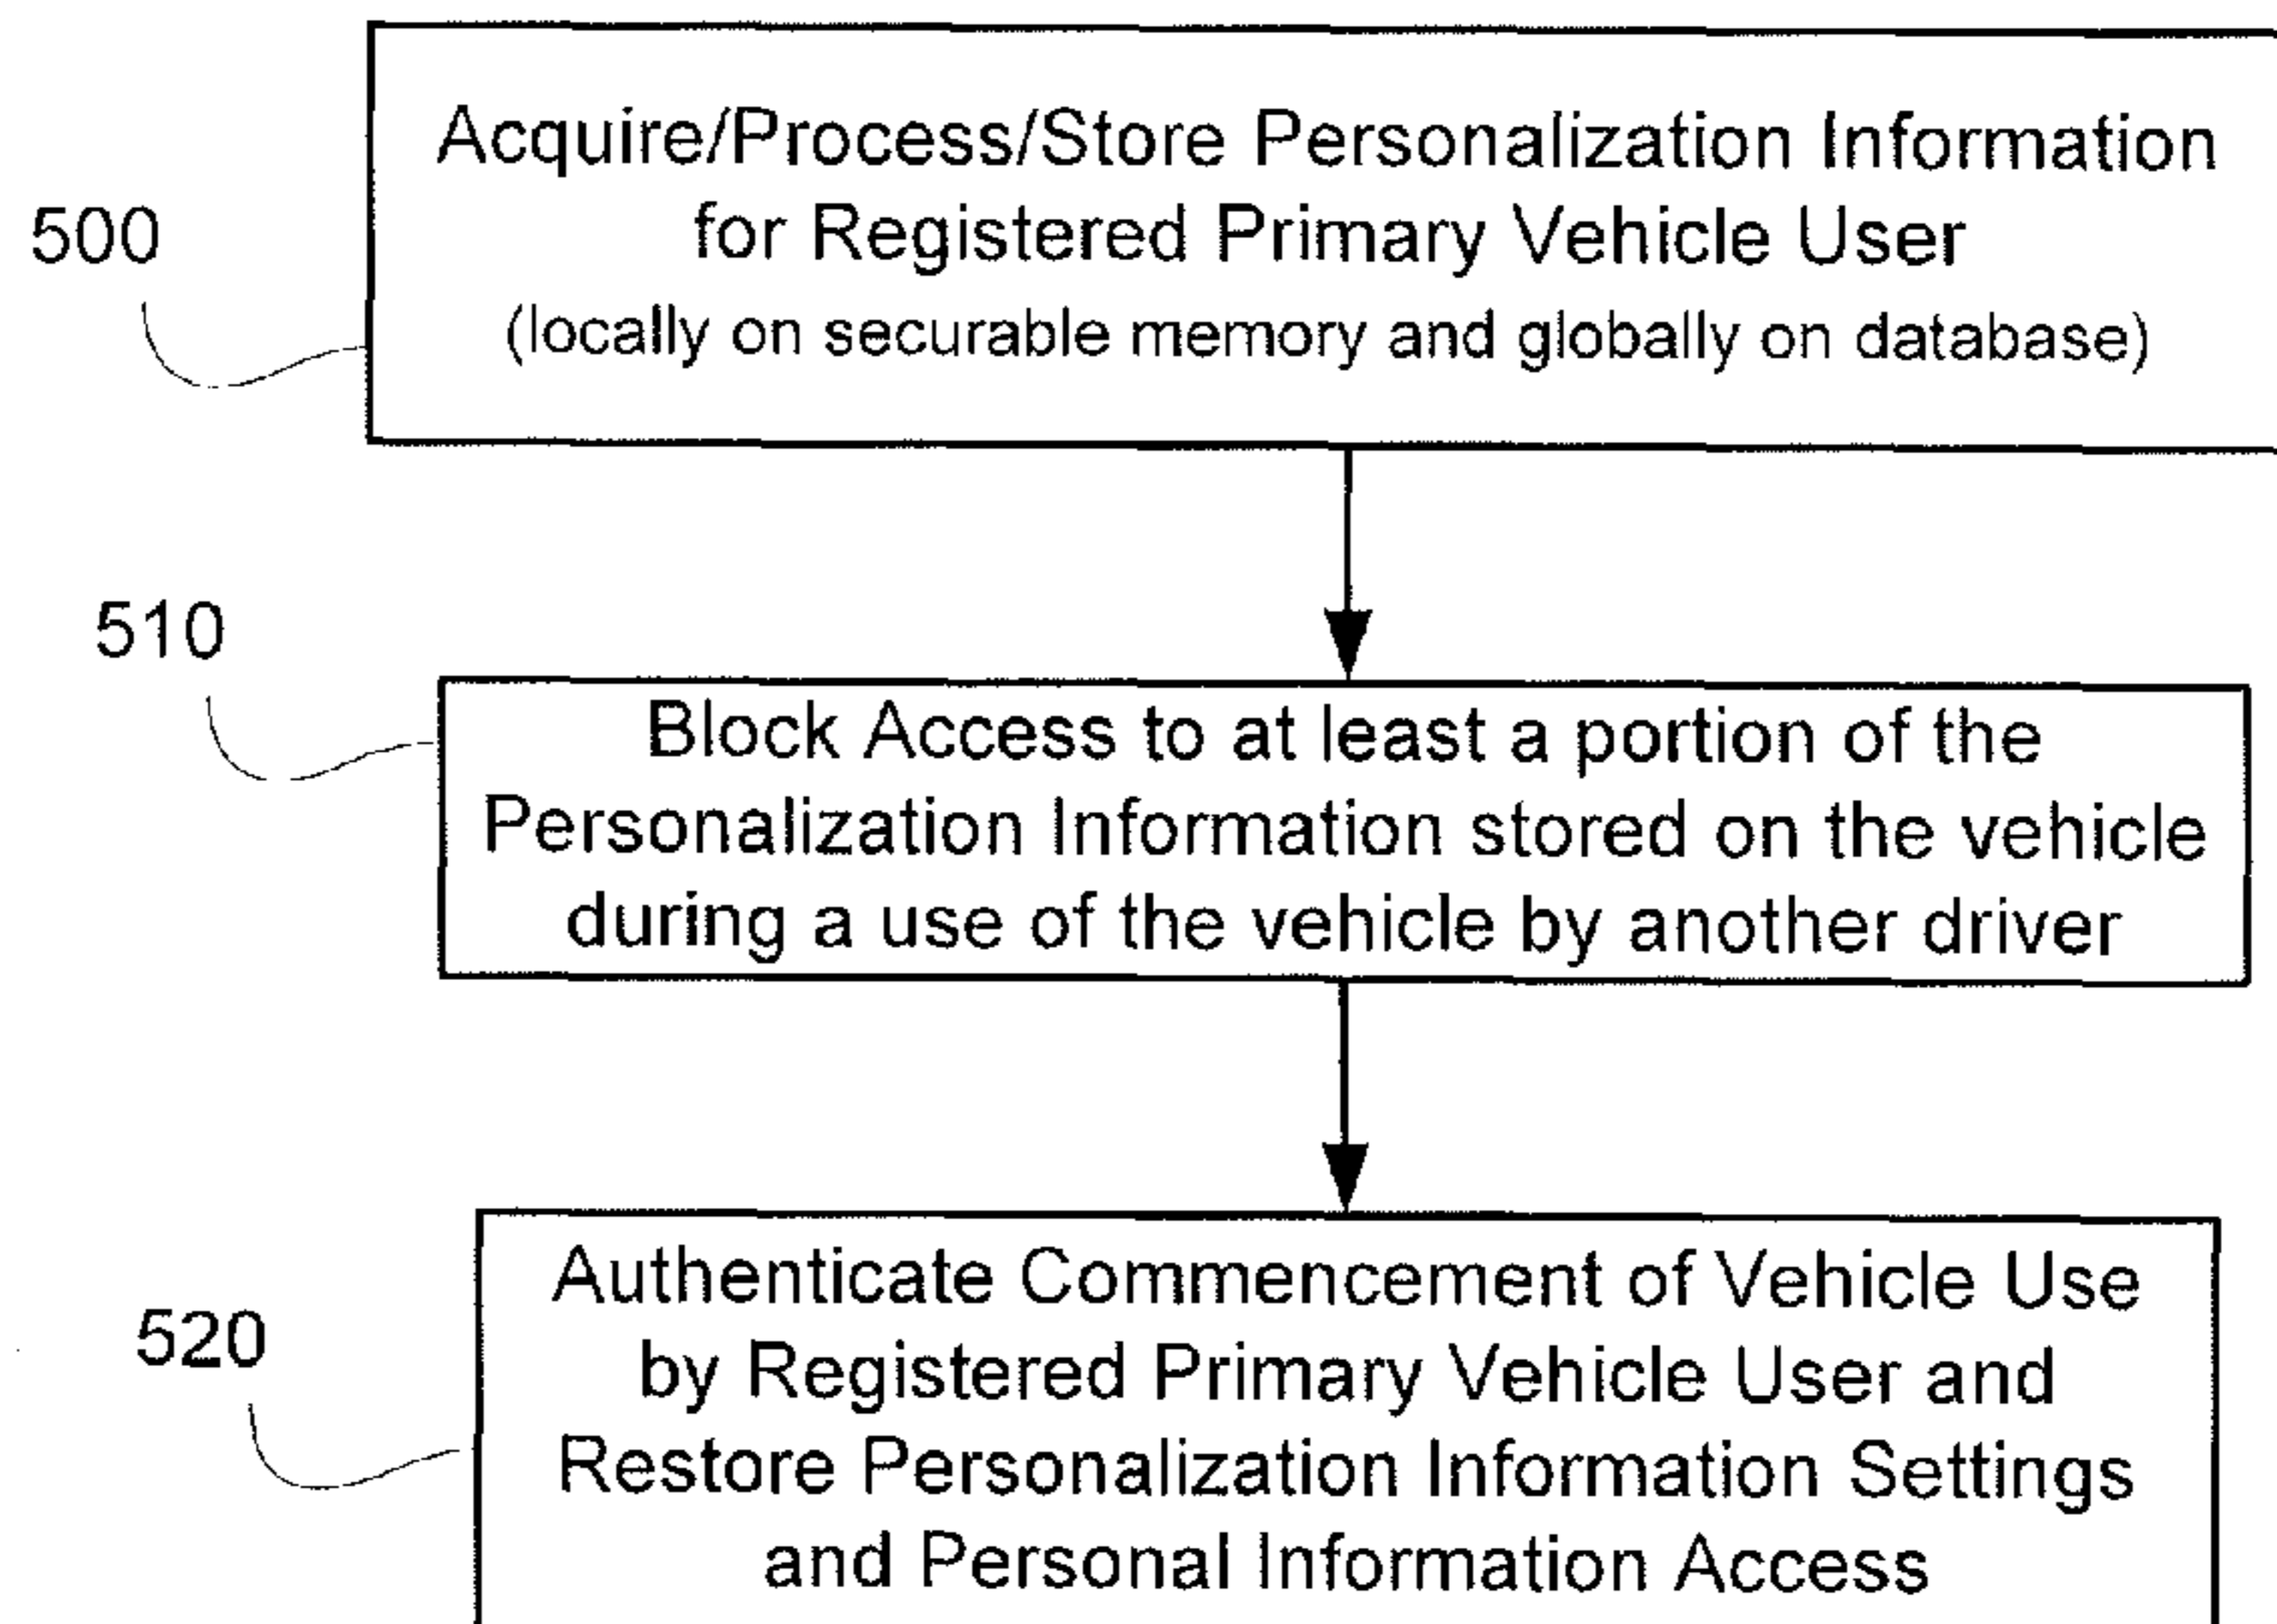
500

Acquire/Process/Store Personalization Information for Registered Primary Vehicle User (locally on securable memory and globally on database)

510

Block Access to at least a portion of the Personalization Information stored on the vehicle during a use of the vehicle by another driver

520

Authenticate Commencement of Vehicle Use by Registered Primary Vehicle User and Restore Personalization Information Settings and Personal Information Access